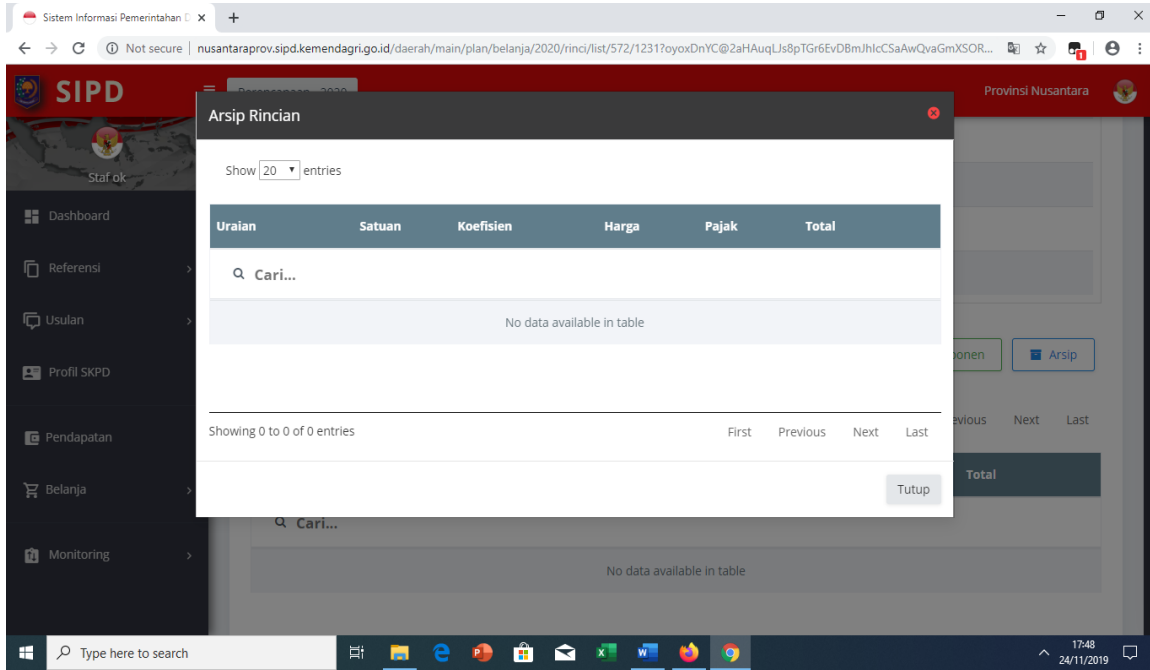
Sistem Informasi Pemerintahan D ×
+

Not secure | nusantaraprov.sipd.kemendagri.go.id/daerah/main/plan/belanja/2020/rinci/list/572/1231?oyoxDnYC@2aHAuqLJs8pTGr6EvDBmJhIcCSaAwQvaGmXSOR...

SIPD
Provinsi Nusantara

Staf ok

Dashboard
Referensi
Usulan
Profil SKPD
Pendapatan
Belanja
Monitoring

Arsip Rincian

Show 20 entries

| Uraian | Satuan | Koefisien | Harga | Pajak | Total |
|---|---|---|---|---|---|
| Cari... | | | | | |
| No data available in table | | | | | |

Showing 0 to 0 of 0 entries
First Previous Next Last

Tutup

ponen
Arsip
evious Next Last
Total
Cari...
No data available in table

Type here to search
17:48
24/11/2019